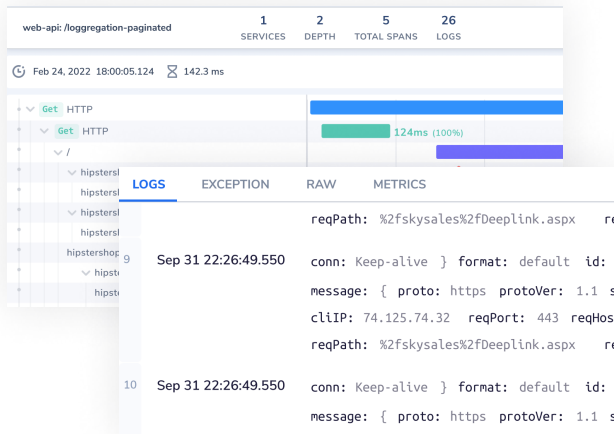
web-api: /loggregation-paginated

1
SERVICES

2
DEPTH

5
TOTAL SPANS

26
LOGS

Feb 24, 2022 18:00:05.124

142.3 ms

Get HTTP

Get HTTP

124ms (100%)

/

hipstersh

hipstersh

hipstersh

hipstersh

hipstershop

hipste

hipste

LOGS

EXCEPTION

RAW

METRICS

reqPath: %2fskysales%2fDeeplink.aspx re

9 Sep 31 22:26:49.550 conn: Keep-alive } format: default id:

message: { proto: https protoVer: 1.1 s

cliIP: 74.125.74.32 reqPort: 443 reqHos

reqPath: %2fskysales%2fDeeplink.aspx re

10 Sep 31 22:26:49.550 conn: Keep-alive } format: default id:

message: { proto: https protoVer: 1.1 s